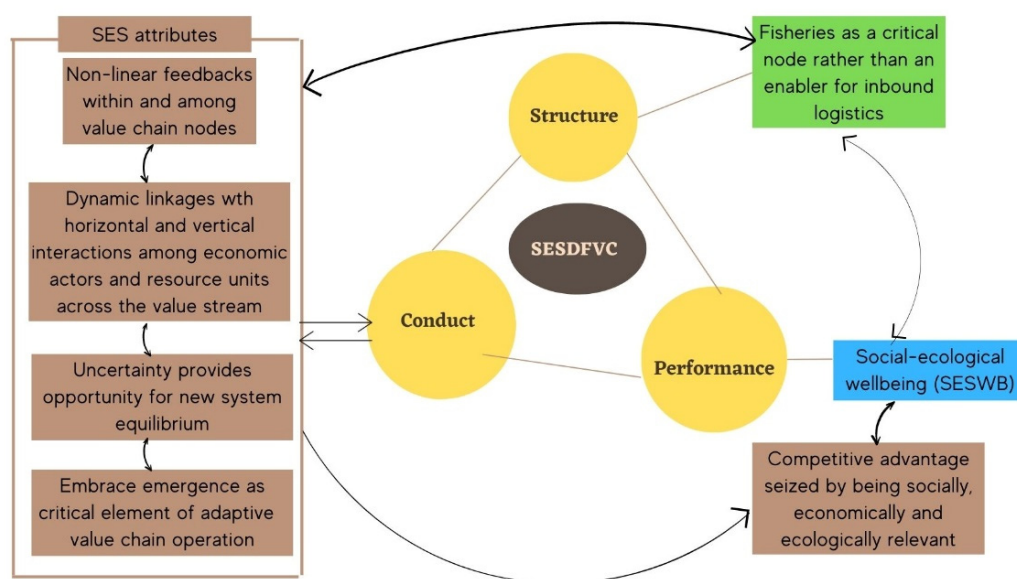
SES attributes

Non-linear feedbacks within and among value chain nodes

Dynamic linkages wth horizontal and vertical interactions among economic actors and resource units across the value stream

Uncertainty provides opportunity for new system equilibrium

Embrace emergence as critical element of adaptive value chain operation

Fisheries as a critical node rather than an enabler for inbound logistics

Structure

SESDFVC

Conduct

Performance

Social-ecological wellbeing (SESWB)

Competitive advantage seized by being socially, economically and ecologically relevant